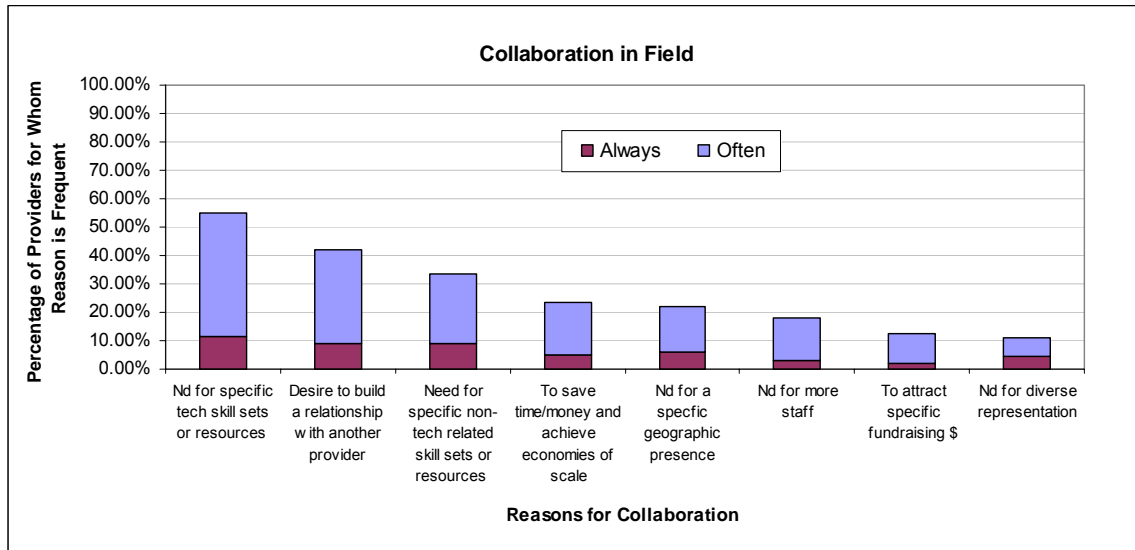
Collaboration in Field

Percentage of Providers for Whom Reason is Frequent

100.00%
90.00%
80.00%
70.00%
60.00%
50.00%
40.00%
30.00%
20.00%
10.00%
0.00%

Always Often

Nd for specific tech skill sets or resources

Desire to build a relationship w ith another provider

Need for specific non-tech related skill sets or resources

To save time/money and achieve economies of scale

Nd for a specfic geographic presence

Nd for more staff

To attract specific fundraising $

Nd for diverse representation

Reasons for Collaboration